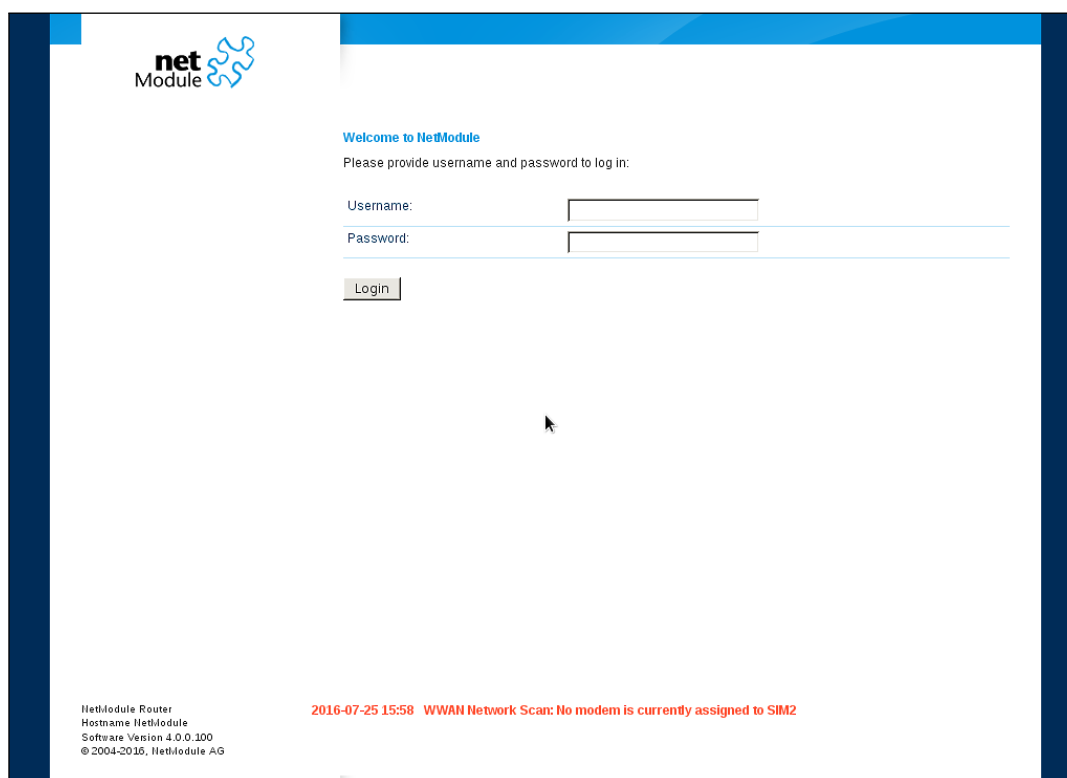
net Module

Welcome to NetModule

Please provide username and password to log in:

| Username: | |
|---|---|
| Password: | |

Login

NetModule Router
Hostname NetModule
Software Version 4.0.0.100
© 2004-2016, NetModule AG

2016-07-25 15:58 WWAN Network Scan: No modem is currently assigned to SIM2